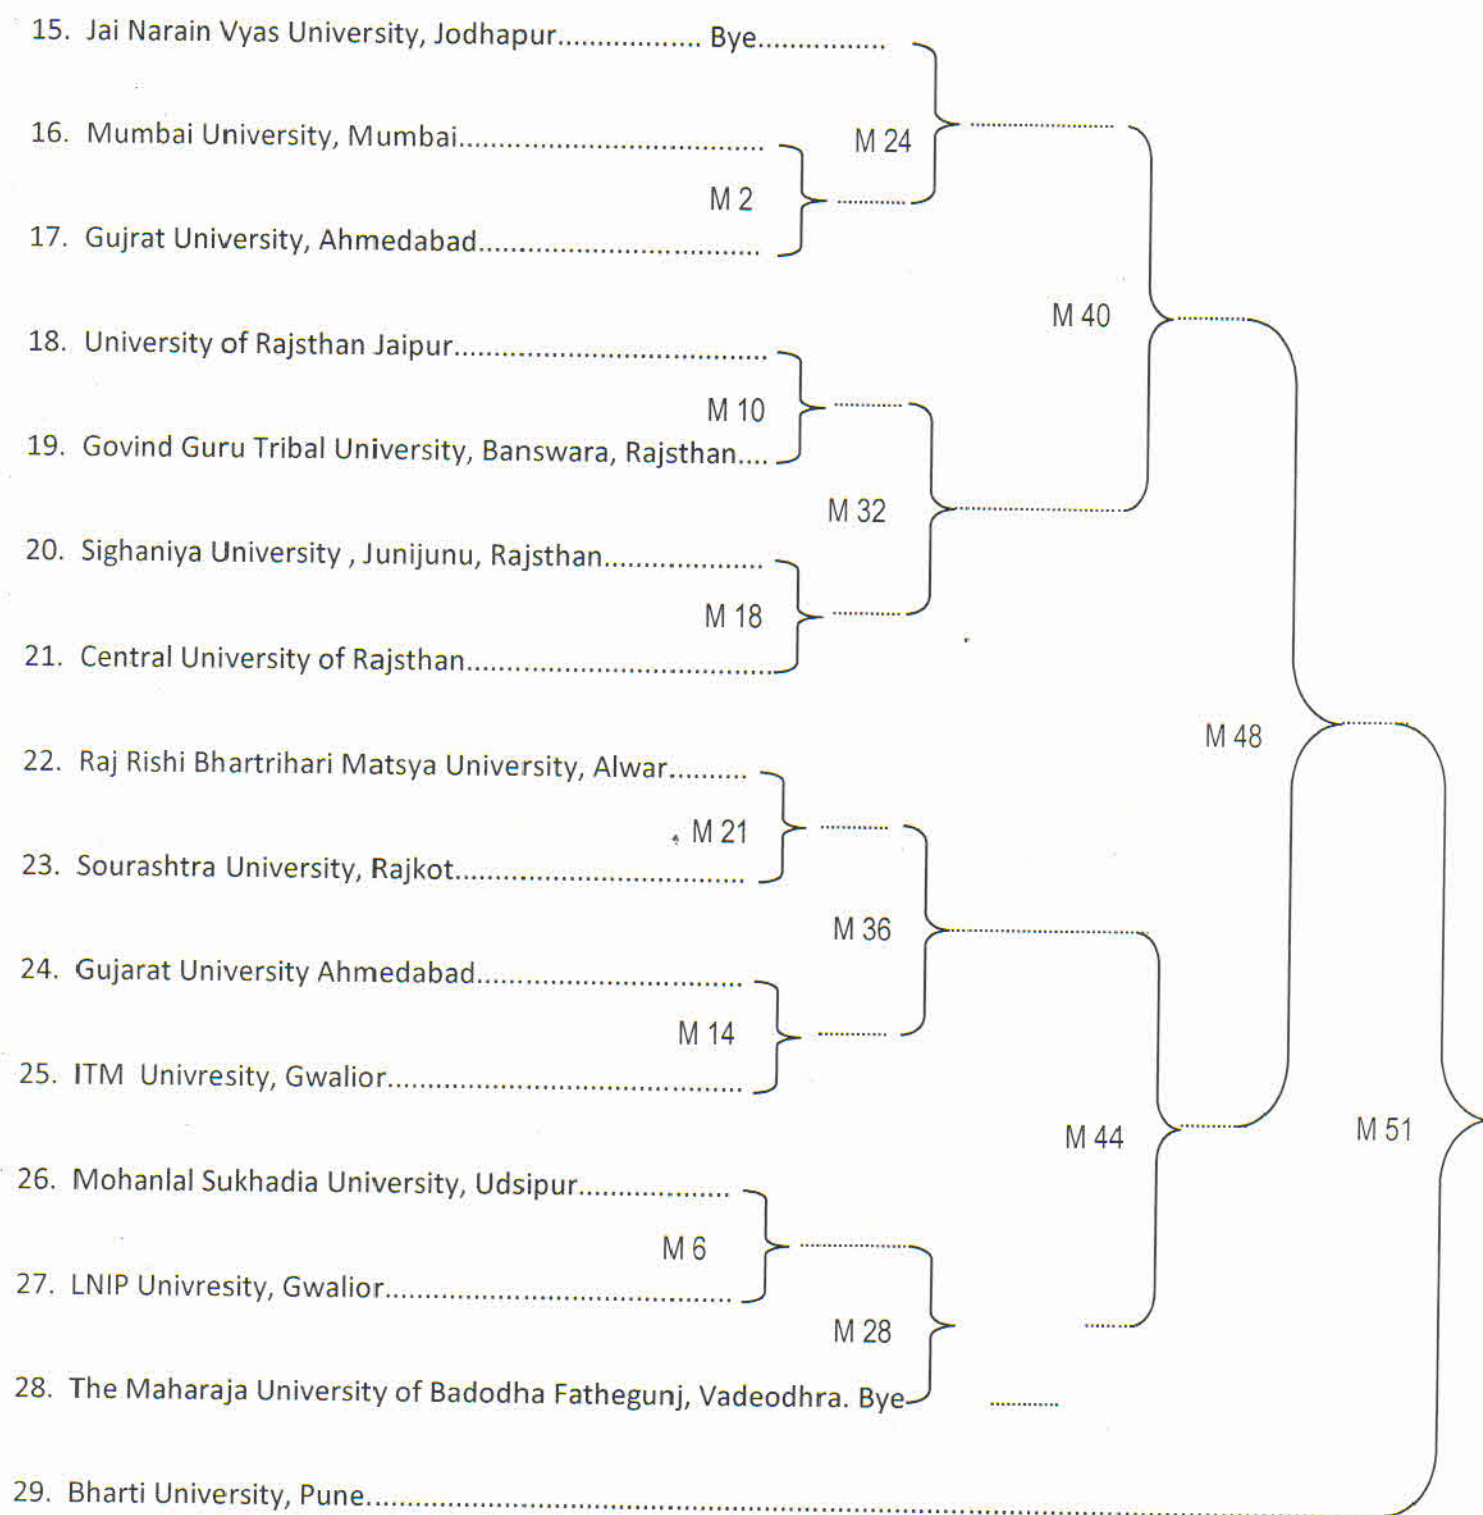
15. Jai Narain Vyas University, Jodhapur................ Bye...............

16. Mumbai University, Mumbai...................................

M 24

M 2

17. Gujrat University, Ahmedabad.................................

M 40

18. University of Rajsthan Jaipur...................................

M 10

19. Govind Guru Tribal University, Banswara, Rajsthan....

M 32

20. Sighaniya University , Junijunu, Rajsthan...................

M 18

21. Central University of Rajsthan...................................

M 48

22. Raj Rishi Bhartrihari Matsya University, Alwar.........

M 21

23. Sourashtra University, Rajkot...................................

M 36

24. Gujarat University Ahmedabad...............................

M 14

25. ITM Univresity, Gwalior...........................................

M 44

M 51

26. Mohanlal Sukhadia University, Udsipur..................

M 6

27. LNIP Univresity, Gwalior...........................................

M 28

28. The Maharaja University of Badodha Fathegunj, Vadeodhra. Bye

29. Bharti University, Pune.........................................................................................................